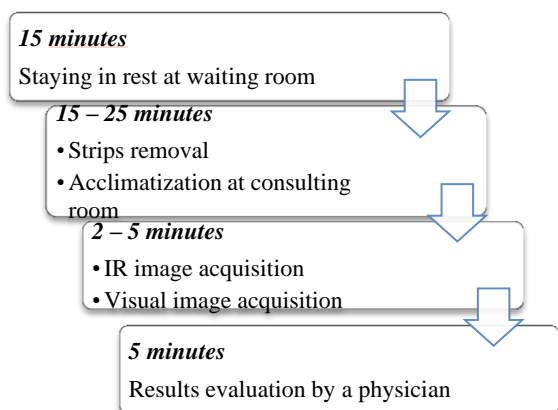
*15 minutes*

Staying in rest at waiting room

*15 – 25 minutes*

• Strips removal
• Acclimatization at consulting room

*2 – 5 minutes*

• IR image acquisition
• Visual image acquisition

*5 minutes*

Results evaluation by a physician